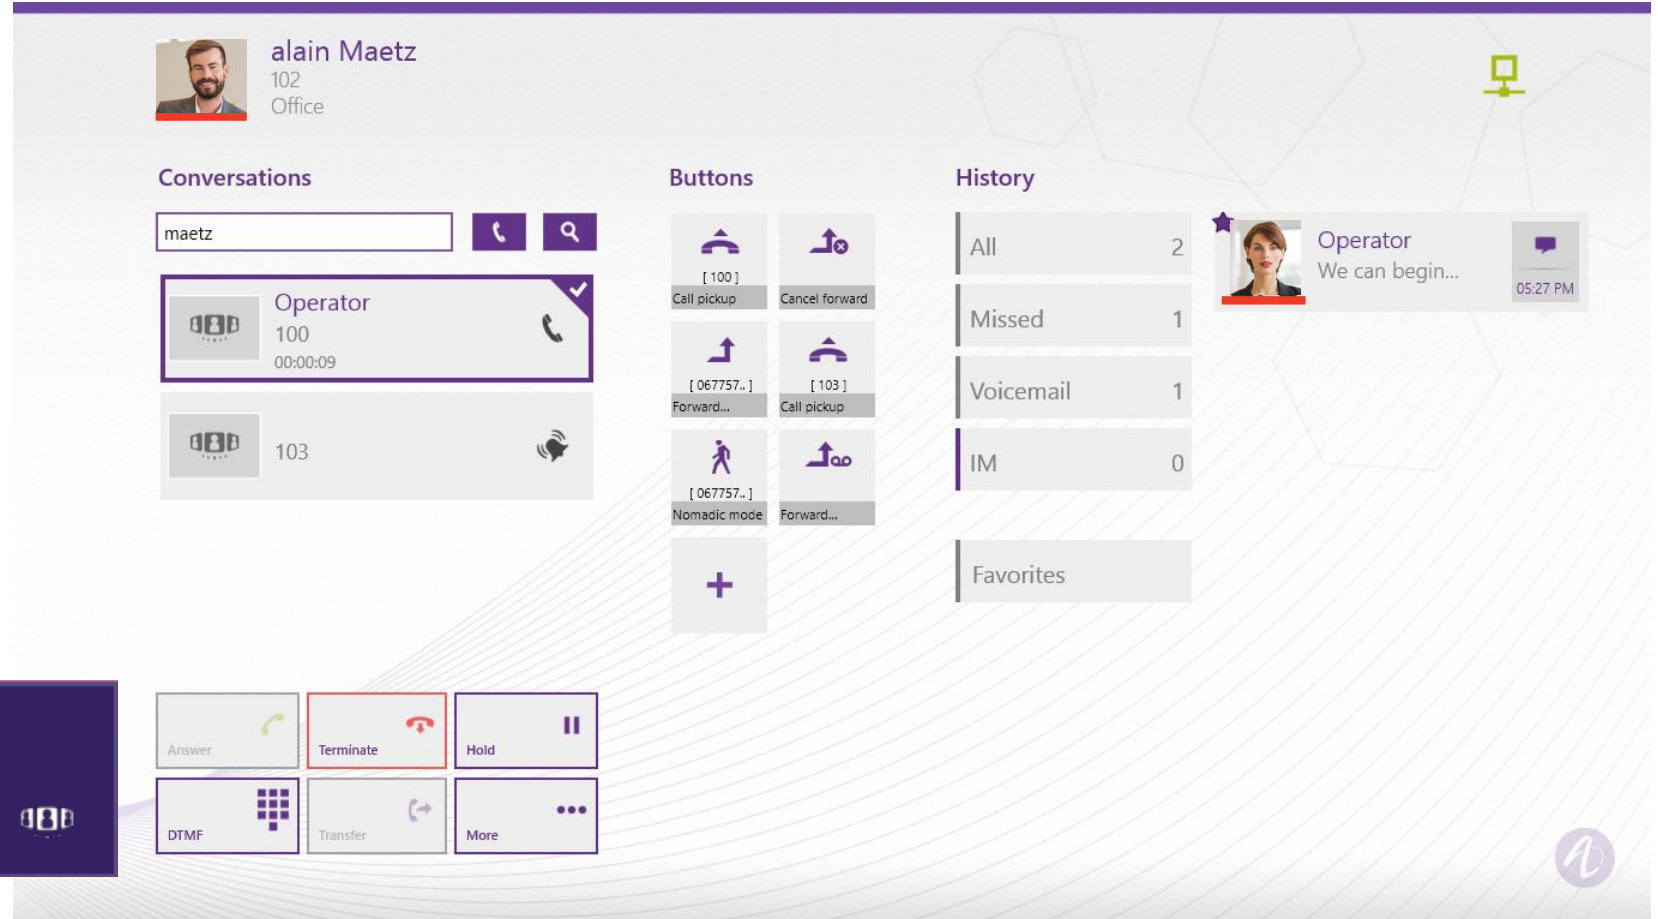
alain Maetz
102
Office

Conversations

maetz

Operator
100
00:00:09

103

Buttons

[ 100 ]
Call pickup

Cancel forward

[ 067757.. ]
Forward...

[ 103 ]
Call pickup

[ 067757.. ]
Nomadic mode

Forward...

+

History

All 2

Missed 1

Voicemail 1

IM 0

Favorites

Operator
We can begin...
05:27 PM

Answer

Terminate

Hold

DTMF

Transfer

More